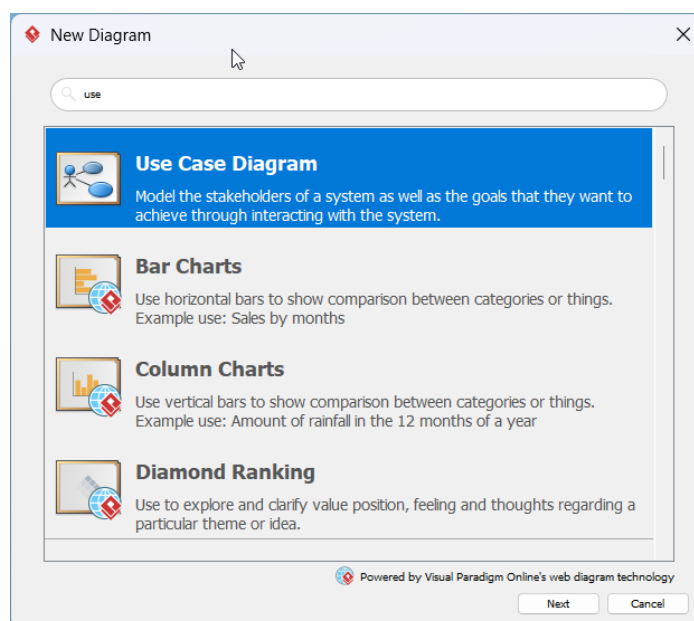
New Diagram

use

Use Case Diagram
Model the stakeholders of a system as well as the goals that they want to achieve through interacting with the system.

Bar Charts
Use horizontal bars to show comparison between categories or things. Example use: Sales by months

Column Charts
Use vertical bars to show comparison between categories or things. Example use: Amount of rainfall in the 12 months of a year

Diamond Ranking
Use to explore and clarify value position, feeling and thoughts regarding a particular theme or idea.

Powered by Visual Paradigm Online's web diagram technology

Next Cancel